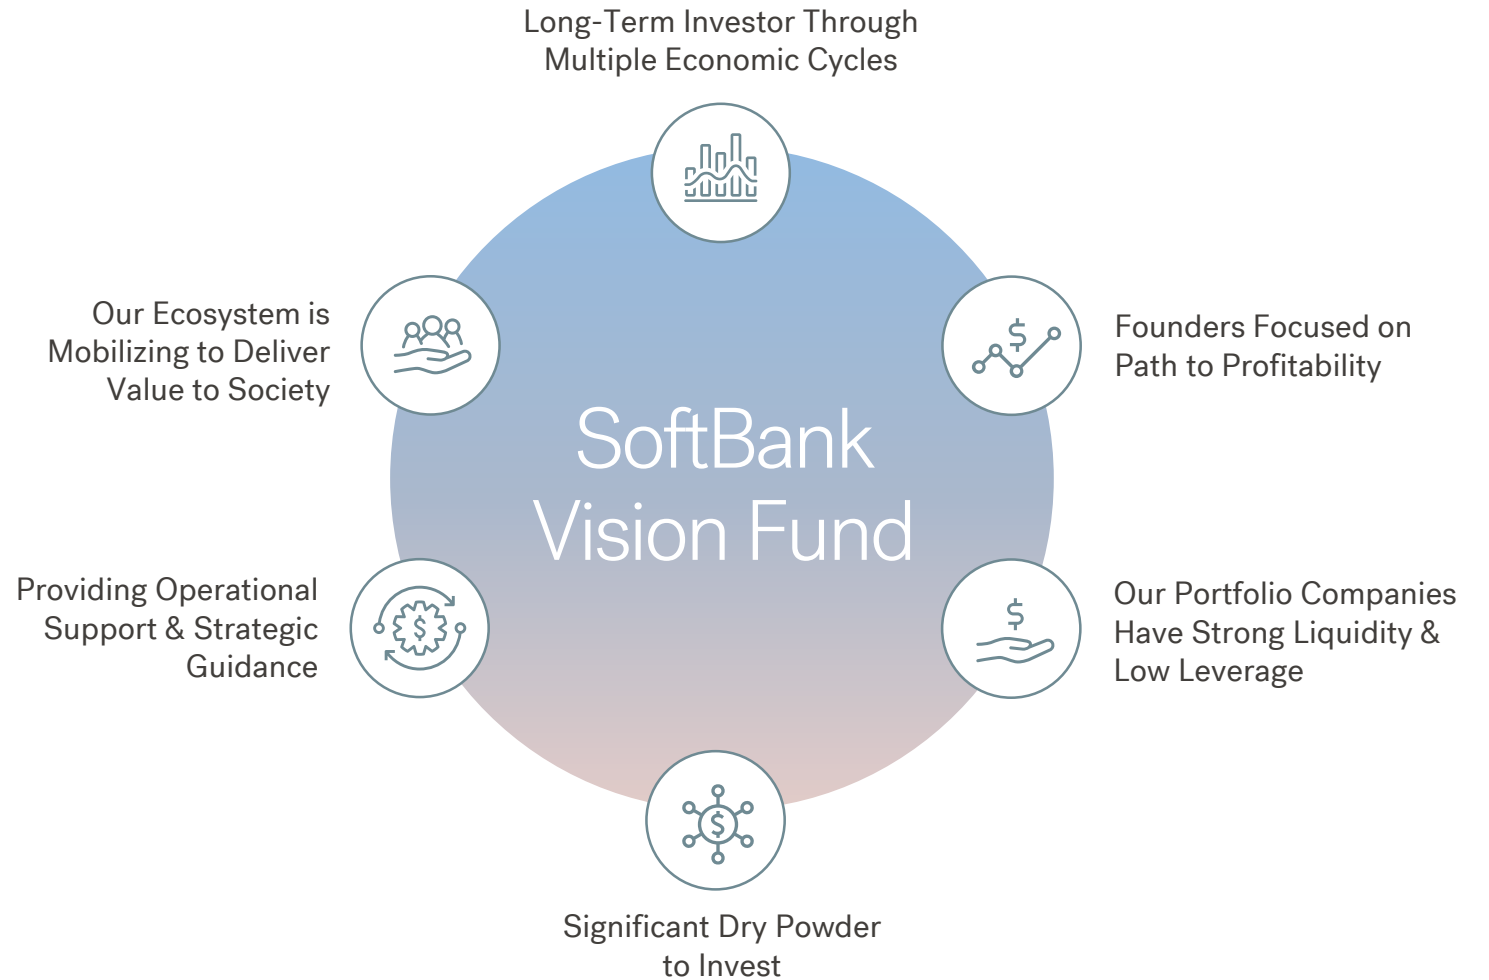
Long-Term Investor Through Multiple Economic Cycles

Our Ecosystem is Mobilizing to Deliver Value to Society

Founders Focused on Path to Profitability

SoftBank Vision Fund

Providing Operational Support & Strategic Guidance

Our Portfolio Companies Have Strong Liquidity & Low Leverage

$

$

$

Significant Dry Powder to Invest